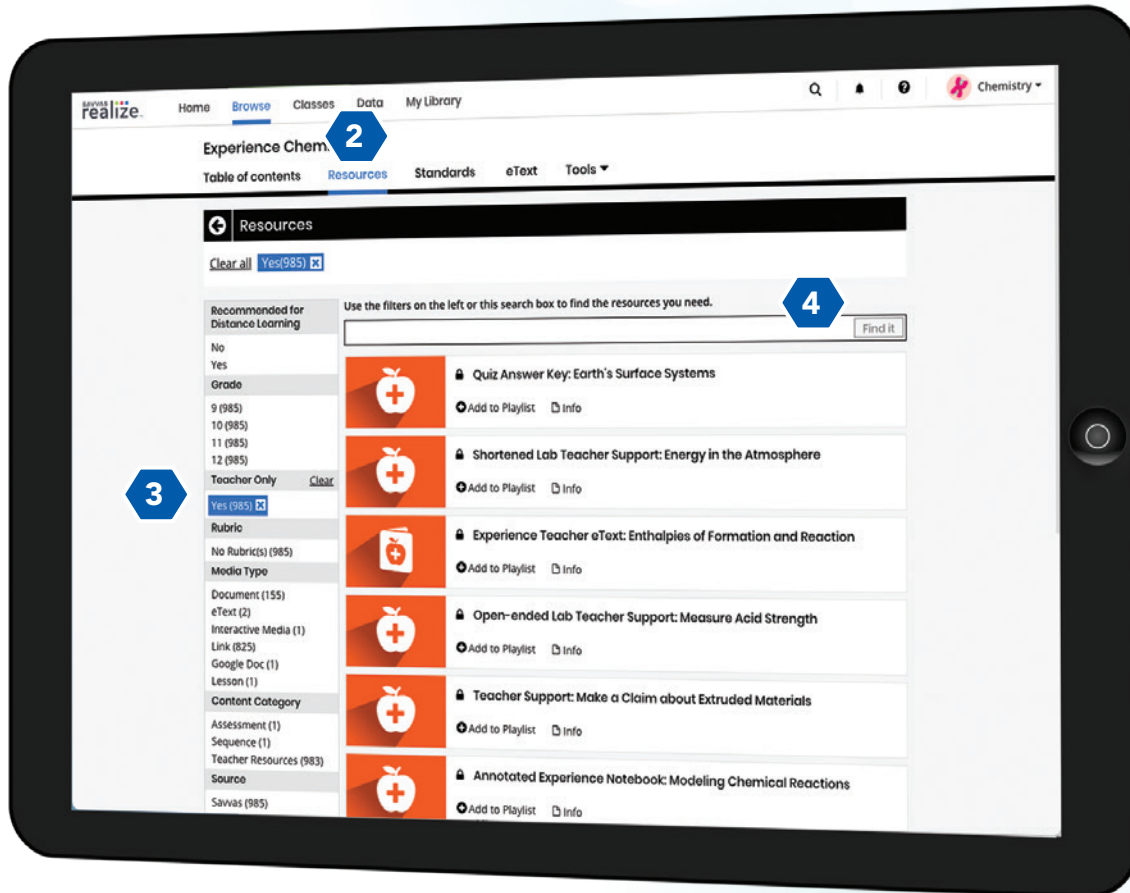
SAVVAS realize.

Home Browse Classes Data My Library

Chemistry

Experience Chem.

2

Table of contents Resources Standards eText Tools

Resources

Clear all Yes(985)

Recommended for Distance Learning
No
Yes
Grade
9 (985)
10 (985)
11 (985)
12 (985)
Teacher Only Clear
Yes (985)
Rubric
No Rubric(s) (985)
Media Type
Document (155)
eText (2)
Interactive Media (1)
Link (825)
Google Doc (1)
Lesson (1)
Content Category
Assessment (1)
Sequence (1)
Teacher Resources (983)
Source
Savvas (985)

3

Use the filters on the left or this search box to find the resources you need.

4

Find it

Quiz Answer Key: Earth's Surface Systems
Add to Playlist Info

Shortened Lab Teacher Support: Energy in the Atmosphere
Add to Playlist Info

Experience Teacher eText: Enthalpies of Formation and Reaction
Add to Playlist Info

Open-ended Lab Teacher Support: Measure Acid Strength
Add to Playlist Info

Teacher Support: Make a Claim about Extruded Materials
Add to Playlist Info

Annotated Experience Notebook: Modeling Chemical Reactions
Add to Playlist Info